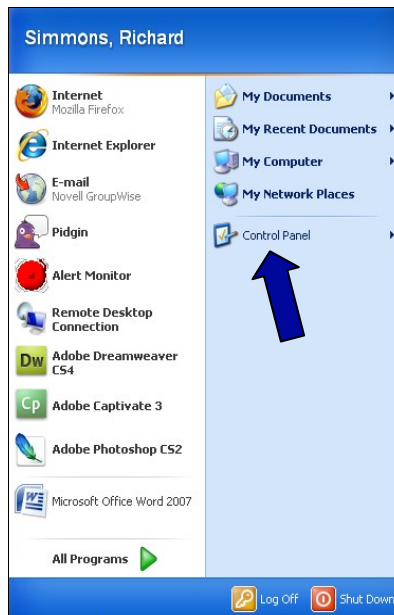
Simmons, Richard

Internet
Mozilla Firefox

Internet Explorer

E-mail
Novell GroupWise

Pidgin

Alert Monitor

Remote Desktop Connection

Dw Adobe Dreamweaver CS4

Cp Adobe Captivate 3

Adobe Photoshop CS2

Microsoft Office Word 2007

All Programs

My Documents

My Recent Documents

My Computer

My Network Places

Control Panel

Log Off

Shut Down